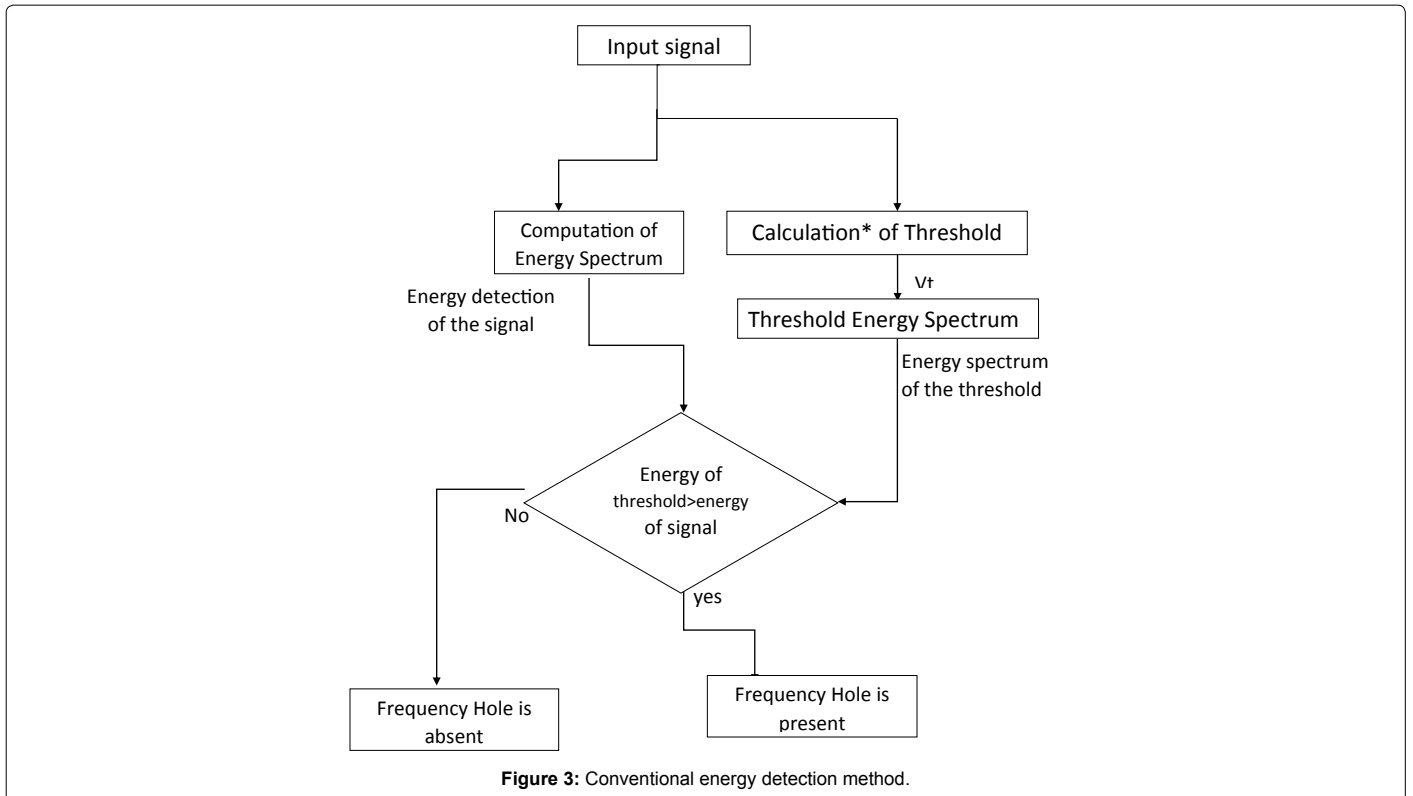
Input signal

Computation of Energy Spectrum

Calculation* of Threshold

Vt

Energy detection of the signal

Threshold Energy Spectrum

Energy spectrum of the threshold

Energy of threshold>energy of signal

No

yes

Frequency Hole is absent

Frequency Hole is present

**Figure 3:** Conventional energy detection method.